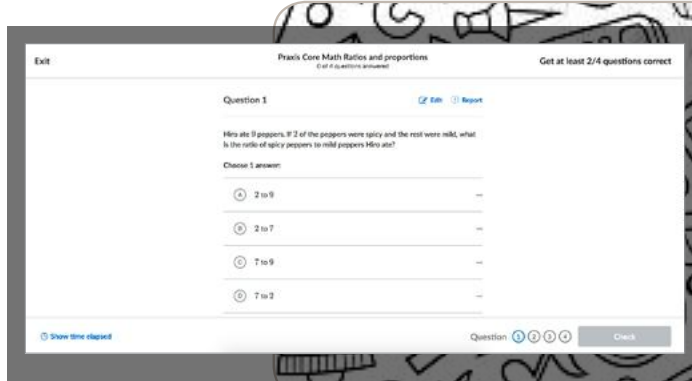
Exit

Praxis Core Math Ratios and proportions
0 of 4 questions answered

Get at least 2/4 questions correct

Question 1

Edit Report

Hiro ate 9 peppers. If 2 of the peppers were spicy and the rest were mild, what is the ratio of spicy peppers to mild peppers Hiro ate?

Choose 1 answer:

(A) 2 to 9

(B) 2 to 7

(C) 7 to 9

(D) 7 to 2

Show time elapsed

Question 1 2 3 4

Check